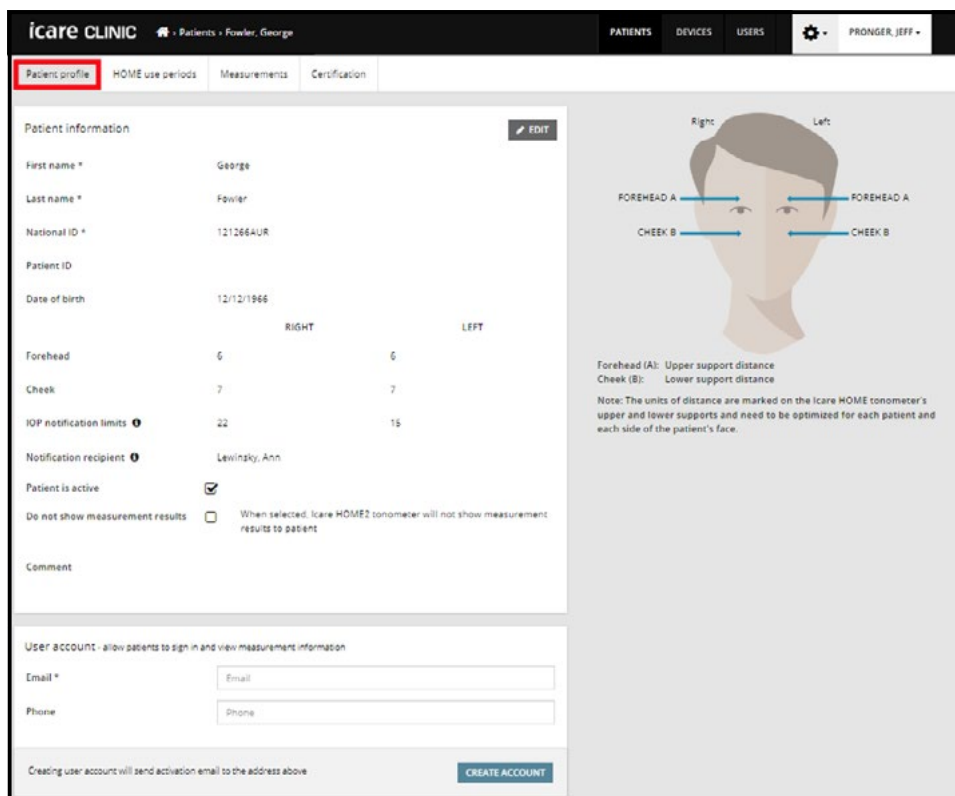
icare CLINIC › Patients › Fowler, George

PATIENTS DEVICES USERS PRONGER, JEFF

Patient profile HOME use periods Measurements Certification

Patient information

EDIT

First name * George

Last name * Fowler

National ID * 121266AUR

Patient ID

Date of birth 12/12/1966

| | RIGHT | LEFT |
|---|---|---|
| Forehead | 6 | 6 |
| Cheek | 7 | 7 |
| IOP notification limits | 22 | 15 |

Notification recipient Lewinsky, Ann

Patient is active

Do not show measurement results When selected, Icare HOME2 tonometer will not show measurement results to patient

Comment

User account - allow patients to sign in and view measurement information

Email * Email

Phone Phone

Creating user account will send activation email to the address above

CREATE ACCOUNT

Right Left

FOREHEAD A FOREHEAD A

CHEEK B CHEEK B

Forehead (A): Upper support distance
Cheek (B): Lower support distance

Note: The units of distance are marked on the Icare HOME tonometer's upper and lower supports and need to be optimized for each patient and each side of the patient's face.